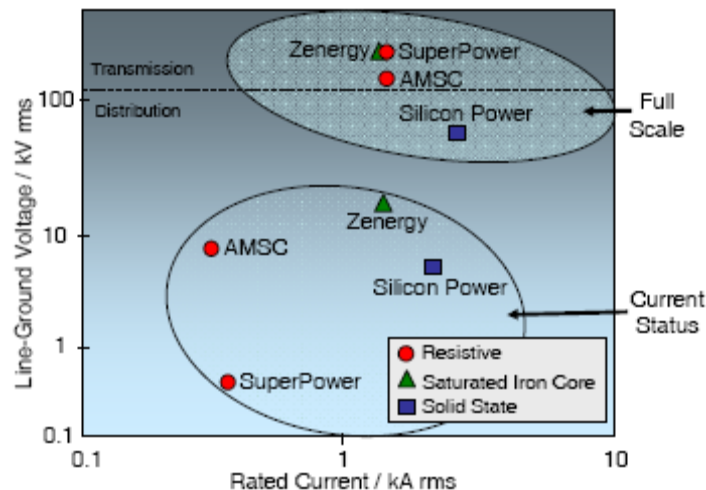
Zenergy
SuperPower
Transmission
AMSC
100
Distribution
Silicon Power
Full Scale
Line-Ground Voltage / kV rms
10
Zenergy
AMSC
Silicon Power
Current Status
1
Resistive
Saturated Iron Core
SuperPower
Solid State
0.1
0.1
1
10
Rated Current / kA rms